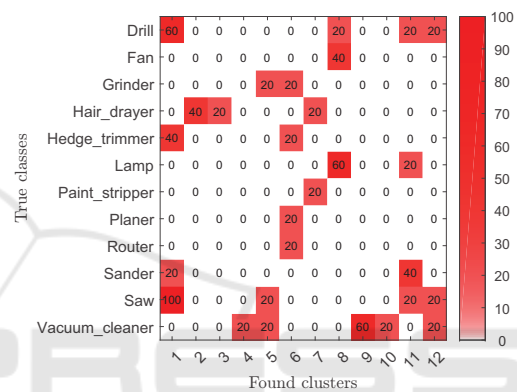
| True classes | 1 | 2 | 3 | 4 | 5 | 6 | 7 | 8 | 9 | 10 | 11 | 12 |
|---|---|---|---|---|---|---|---|---|---|---|---|---|
| Drill | 60 | 0 | 0 | 0 | 0 | 0 | 0 | 20 | 0 | 0 | 20 | 20 |
| Fan | 0 | 0 | 0 | 0 | 0 | 0 | 0 | 40 | 0 | 0 | 0 | 0 |
| Grinder | 0 | 0 | 0 | 0 | 20 | 20 | 0 | 0 | 0 | 0 | 0 | 0 |
| Hair_drayer | 0 | 40 | 20 | 0 | 0 | 0 | 20 | 0 | 0 | 0 | 0 | 0 |
| Hedge_trimmer | 40 | 0 | 0 | 0 | 0 | 20 | 0 | 0 | 0 | 0 | 0 | 0 |
| Lamp | 0 | 0 | 0 | 0 | 0 | 0 | 0 | 60 | 0 | 0 | 20 | 0 |
| Paint_stripper | 0 | 0 | 0 | 0 | 0 | 0 | 20 | 0 | 0 | 0 | 0 | 0 |
| Planer | 0 | 0 | 0 | 0 | 0 | 20 | 0 | 0 | 0 | 0 | 0 | 0 |
| Router | 0 | 0 | 0 | 0 | 0 | 20 | 0 | 0 | 0 | 0 | 0 | 0 |
| Sander | 20 | 0 | 0 | 0 | 0 | 0 | 0 | 0 | 0 | 0 | 40 | 0 |
| Saw | 100 | 0 | 0 | 0 | 20 | 0 | 0 | 0 | 0 | 0 | 20 | 20 |
| Vacuum_cleaner | 0 | 0 | 0 | 20 | 20 | 0 | 0 | 0 | 60 | 20 | 0 | 20 |

Found clusters

100
90
80
70
60
50
40
30
20
10
0